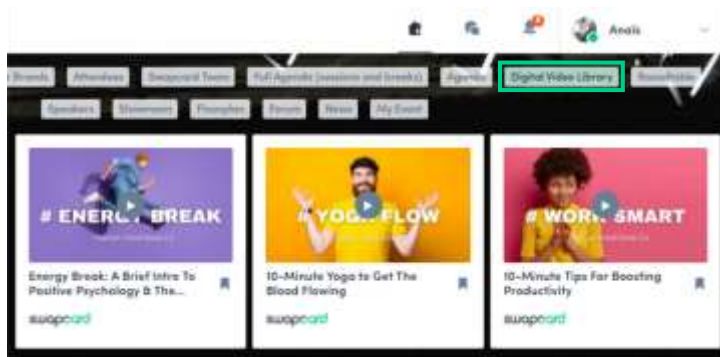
Anais

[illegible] Brands Attendees Swapcard Team Full Agenda (sessions and breaks) Agenda Digital Video Library Roundtable

Speakers Showroom Floorplan Forum News My Event

# ENERG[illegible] BREAK

Energy Break: A Brief Intro To Positive Psychology & The...

swapcard

# YOGA FLOW

10-Minute Yoga to Get The Blood Flowing

swapcard

# WOR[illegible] SMART

10-Minute Tips For Boosting Productivity

swapcard